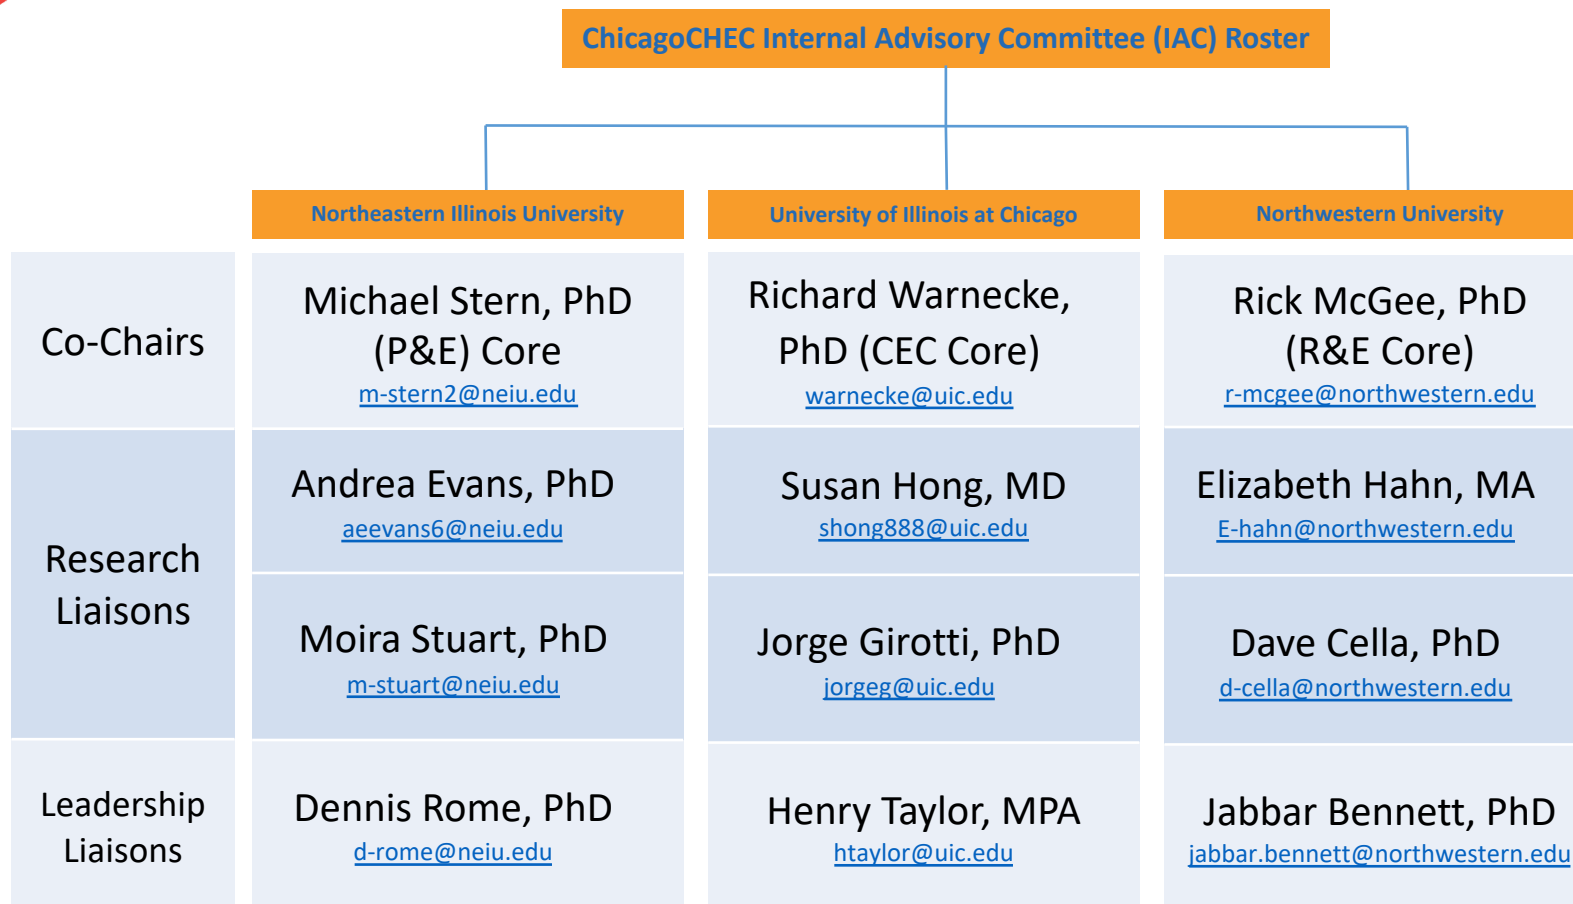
ChicagoCHEC Internal Advisory Committee (IAC) Roster

| | Northeastern Illinois University | University of Illinois at Chicago | Northwestern University |
|---|---|---|---|
| Co-Chairs | Michael Stern, PhD (P&E) Core m-stern2@neiu.edu | Richard Warnecke, PhD (CEC Core) warnecke@uic.edu | Rick McGee, PhD (R&E Core) r-mcgee@northwestern.edu |
| Research Liaisons | Andrea Evans, PhD aeevans6@neiu.edu | Susan Hong, MD shong888@uic.edu | Elizabeth Hahn, MA E-hahn@northwestern.edu |
| | Moira Stuart, PhD m-stuart@neiu.edu | Jorge Girotti, PhD jorgeg@uic.edu | Dave Cella, PhD d-cella@northwestern.edu |
| Leadership Liaisons | Dennis Rome, PhD d-rome@neiu.edu | Henry Taylor, MPA htaylor@uic.edu | Jabbar Bennett, PhD jabbar.bennett@northwestern.edu |